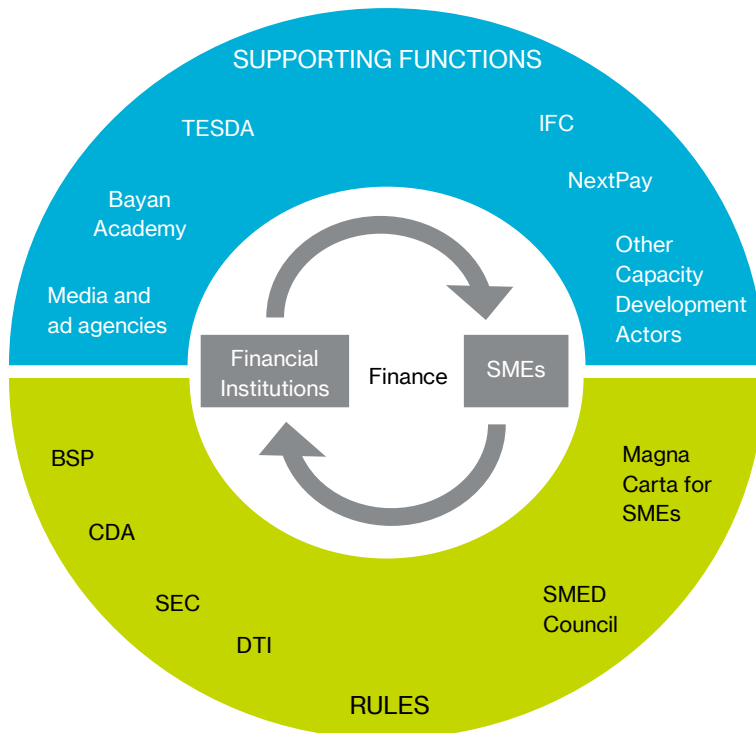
SUPPORTING FUNCTIONS

TESDA

IFC

NextPay

Bayan Academy

Other Capacity Development Actors

Media and ad agencies

Financial Institutions

Finance

SMEs

BSP

CDA

SEC

DTI

Magna Carta for SMEs

SMED Council

RULES